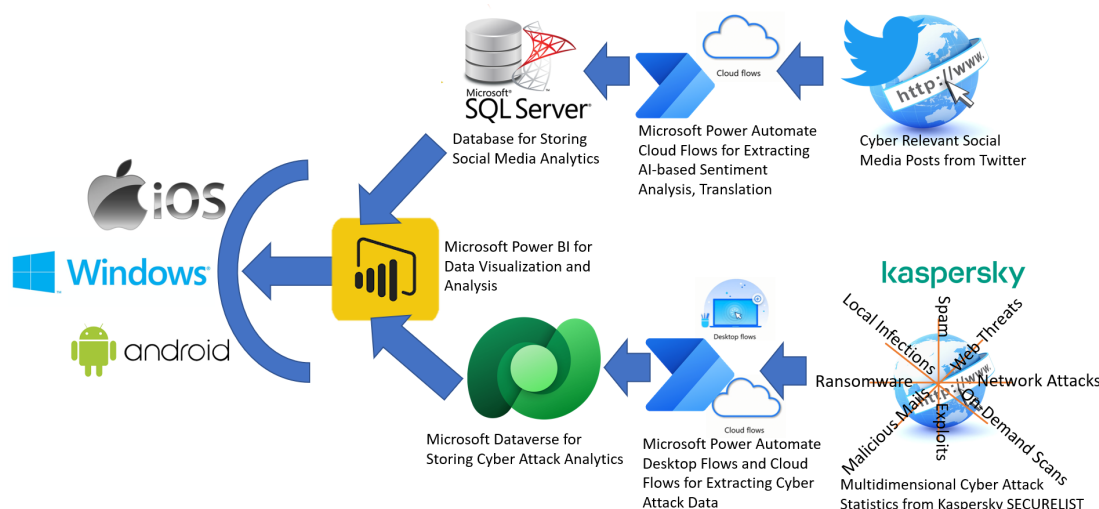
Microsoft SQL Server

Database for Storing Social Media Analytics

Cloud flows

Microsoft Power Automate Cloud Flows for Extracting AI-based Sentiment Analysis, Translation

http://www.

Cyber Relevant Social Media Posts from Twitter

iOS

Windows

android

Microsoft Power BI for Data Visualization and Analysis

kaspersky

Local Infections

Spam

Web Threats

Ransomware

Network Attacks

Malicious Mail

Exploits

On-Demand Scans

Desktop flows

Cloud flows

Microsoft Dataverse for Storing Cyber Attack Analytics

Microsoft Power Automate Desktop Flows and Cloud Flows for Extracting Cyber Attack Data

Multidimensional Cyber Attack Statistics from Kaspersky SECURELIST